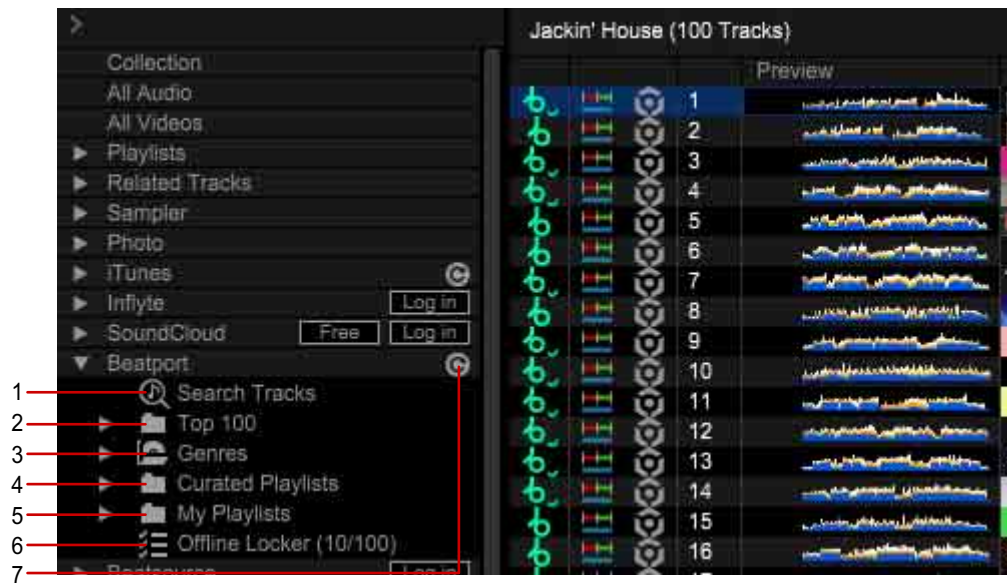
Collection
All Audio
All Videos
Playlists
Related Tracks
Sampler
Photo
iTunes
Inflyte Log in
SoundCloud Free Log in
Beatport
1 Search Tracks
2 Top 100
3 Genres
4 Curated Playlists
5 My Playlists
6 Offline Locker (10/100)
7 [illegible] Log in

Jackin' House (100 Tracks)
Preview
1
2
3
4
5
6
7
8
9
10
11
12
13
14
15
16